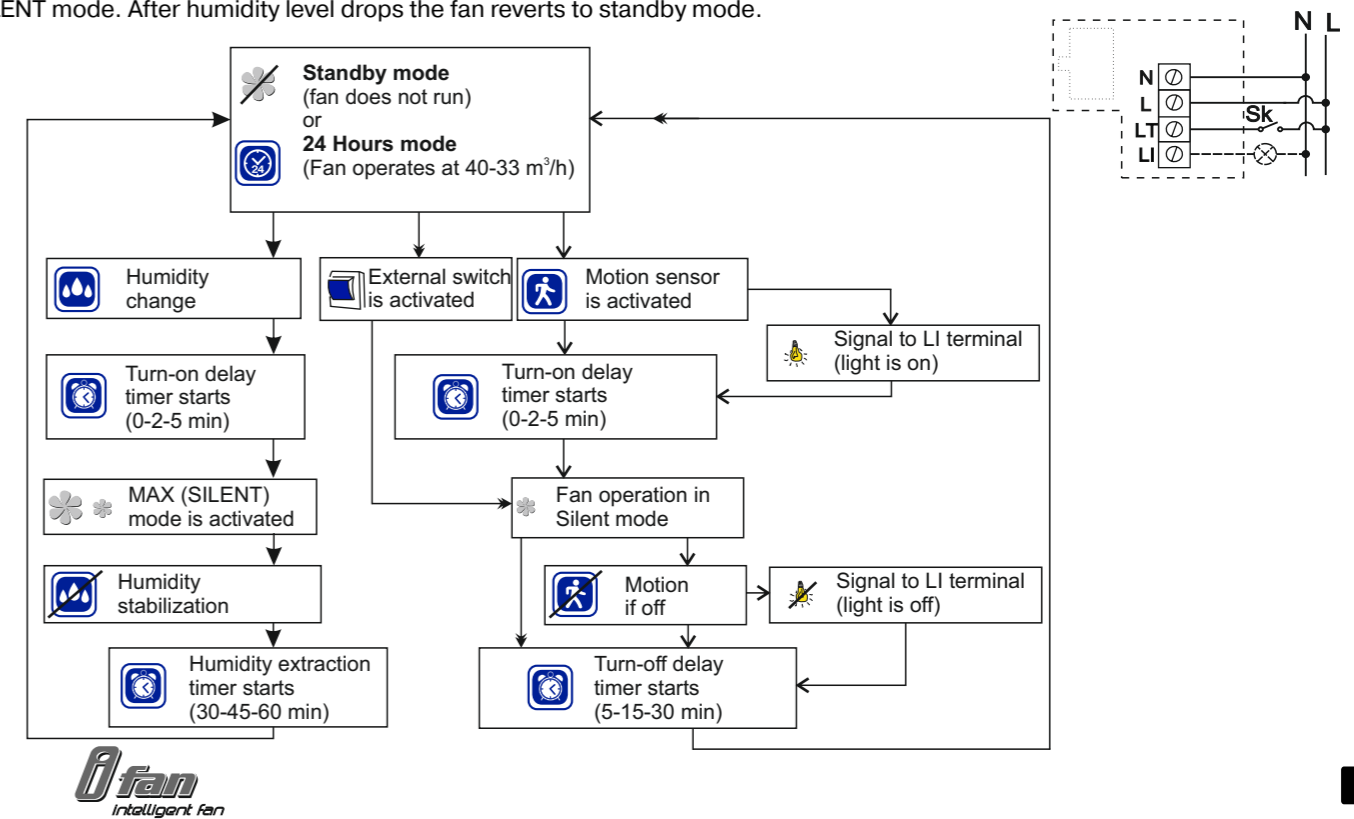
ENT mode. After humidity level drops the fan reverts to standby mode.

N L

N
L
LT
LI
Sk

**Standby mode**
(fan does not run)
or
**24 Hours mode**
(Fan operates at 40-33 m³/h)

24

Humidity change

External switch is activated

Motion sensor is activated

Signal to LI terminal (light is on)

Turn-on delay timer starts (0-2-5 min)

Turn-on delay timer starts (0-2-5 min)

MAX (SILENT) mode is activated

Fan operation in Silent mode

Humidity stabilization

Motion if off

Signal to LI terminal (light is off)

Humidity extraction timer starts (30-45-60 min)

Turn-off delay timer starts (5-15-30 min)

i fan
intelligent fan